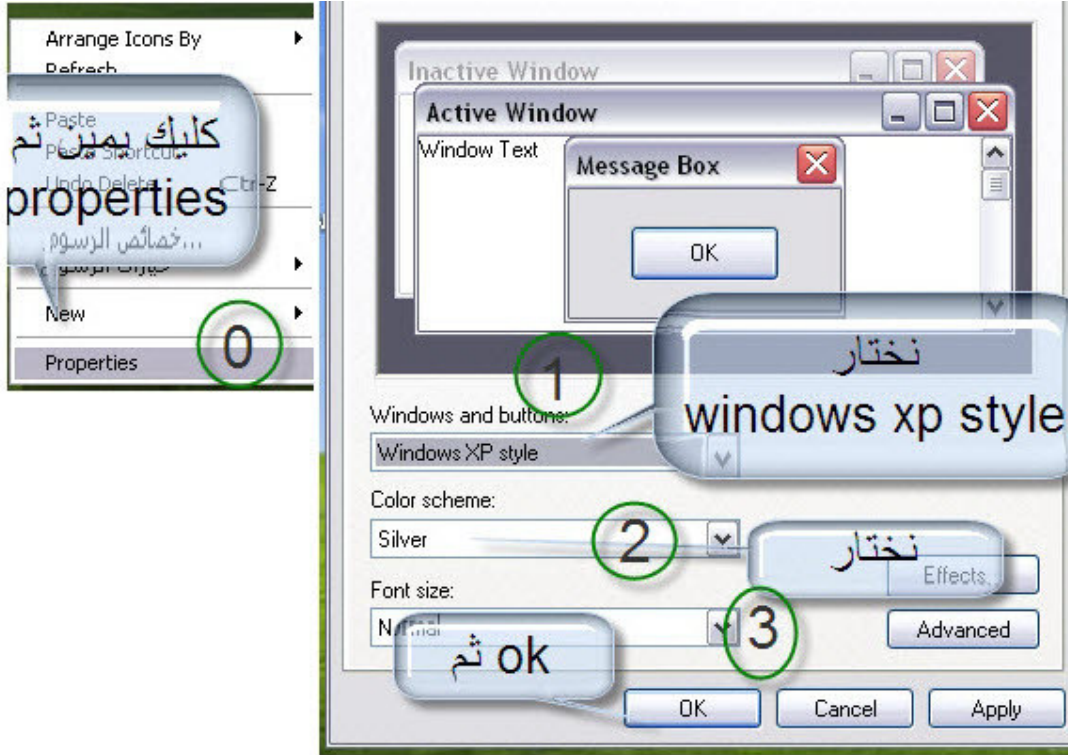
Arrange Icons By
Refresh
Paste
Paste Shortcut
Undo Delete Ctrl+Z
...خصائص الرسوم
خيارات الرسوم
New
Properties

كليك يمين ثم
properties

0

Inactive Window
Active Window
Window Text
Message Box
OK

1
نختار
windows xp style

Windows and buttons:
Windows XP style

Color scheme:
Silver

2
نختار

Effects...

Font size:
Normal

3

Advanced

ثم ok

OK
Cancel
Apply